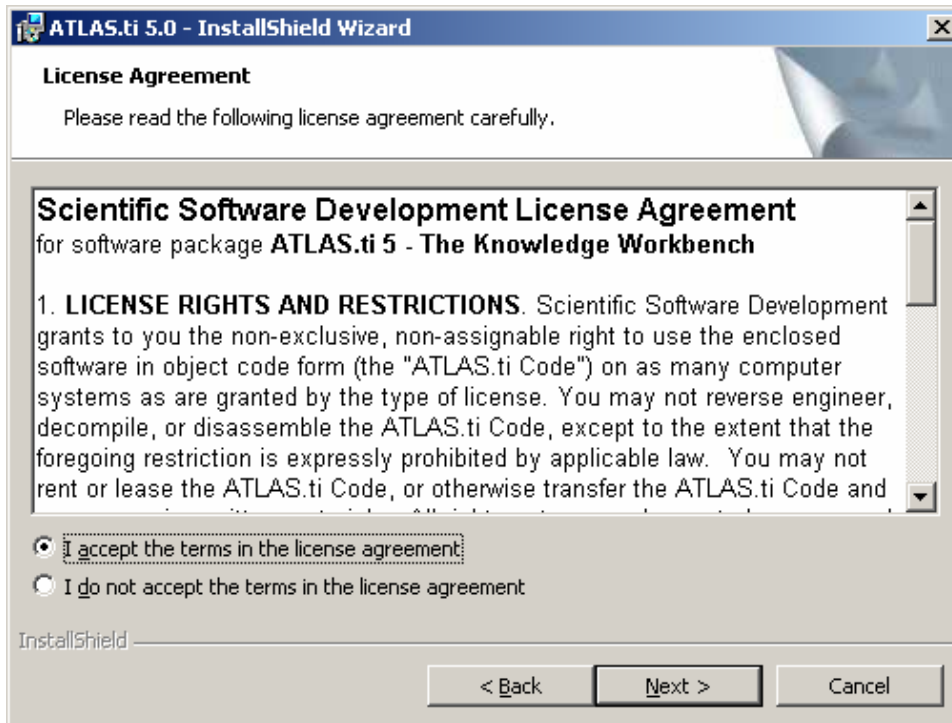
ATLAS.ti 5.0 - InstallShield Wizard

License Agreement

Please read the following license agreement carefully.

Scientific Software Development License Agreement
for software package ATLAS.ti 5 - The Knowledge Workbench

1. LICENSE RIGHTS AND RESTRICTIONS. Scientific Software Development grants to you the non-exclusive, non-assignable right to use the enclosed software in object code form (the "ATLAS.ti Code") on as many computer systems as are granted by the type of license. You may not reverse engineer, decompile, or disassemble the ATLAS.ti Code, except to the extent that the foregoing restriction is expressly prohibited by applicable law. You may not rent or lease the ATLAS.ti Code, or otherwise transfer the ATLAS.ti Code and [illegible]

I accept the terms in the license agreement

I do not accept the terms in the license agreement

InstallShield

< Back

Next >

Cancel